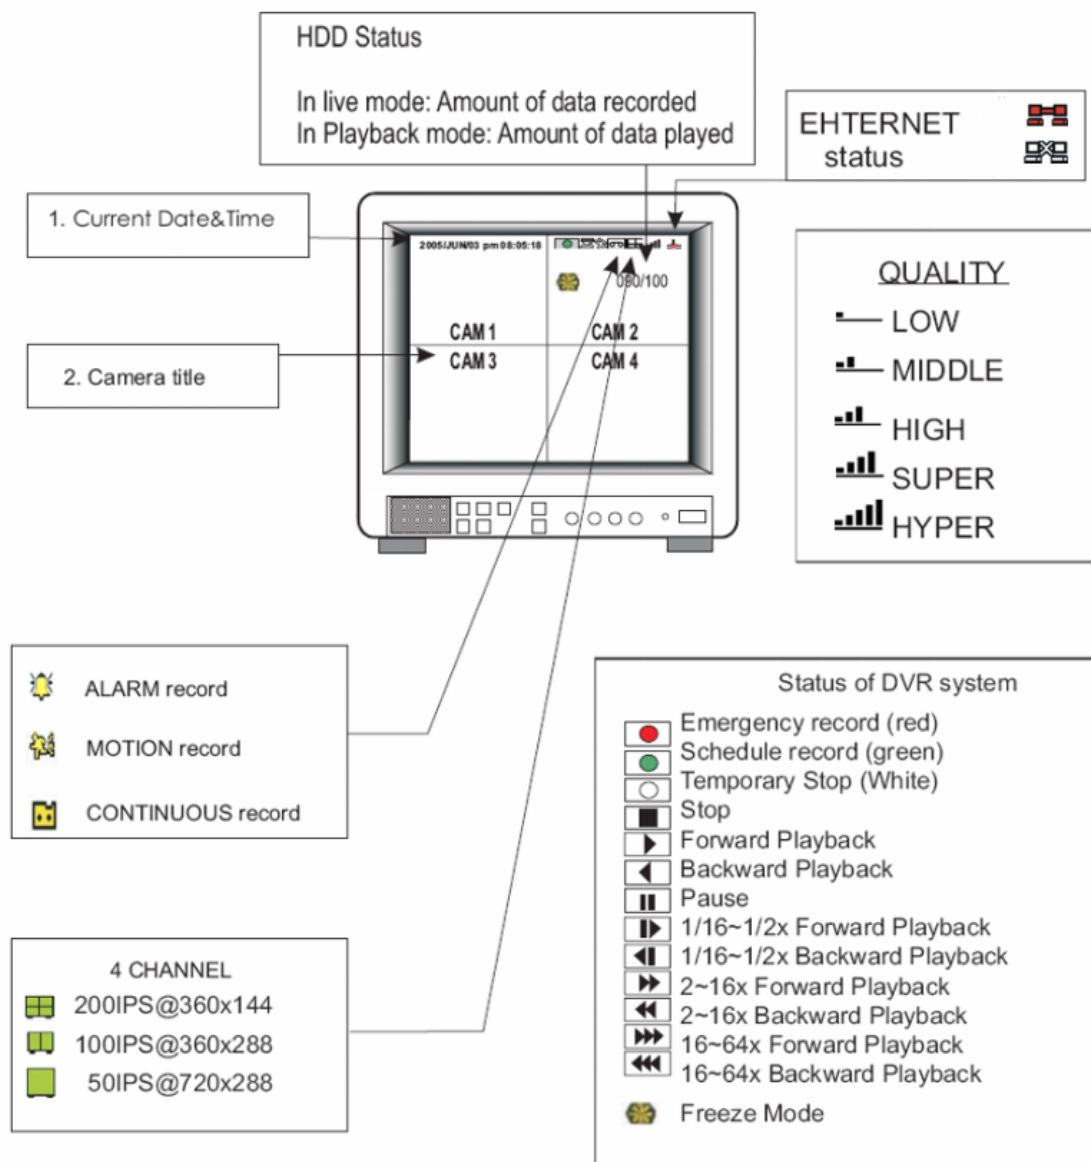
HDD Status

In live mode: Amount of data recorded
In Playback mode: Amount of data played

EHTERNET status

1. Current Date&Time

2005/JUN/03 pm 08:05:18

000/100

CAM 1
CAM 2
CAM 3
CAM 4

2. Camera title

QUALITY
LOW
MIDDLE
HIGH
SUPER
HYPER

ALARM record
MOTION record
CONTINUOUS record

Status of DVR system
Emergency record (red)
Schedule record (green)
Temporary Stop (White)
Stop
Forward Playback
Backward Playback
Pause
1/16~1/2x Forward Playback
1/16~1/2x Backward Playback
2~16x Forward Playback
2~16x Backward Playback
16~64x Forward Playback
16~64x Backward Playback
Freeze Mode

4 CHANNEL
200IPS@360x144
100IPS@360x288
50IPS@720x288